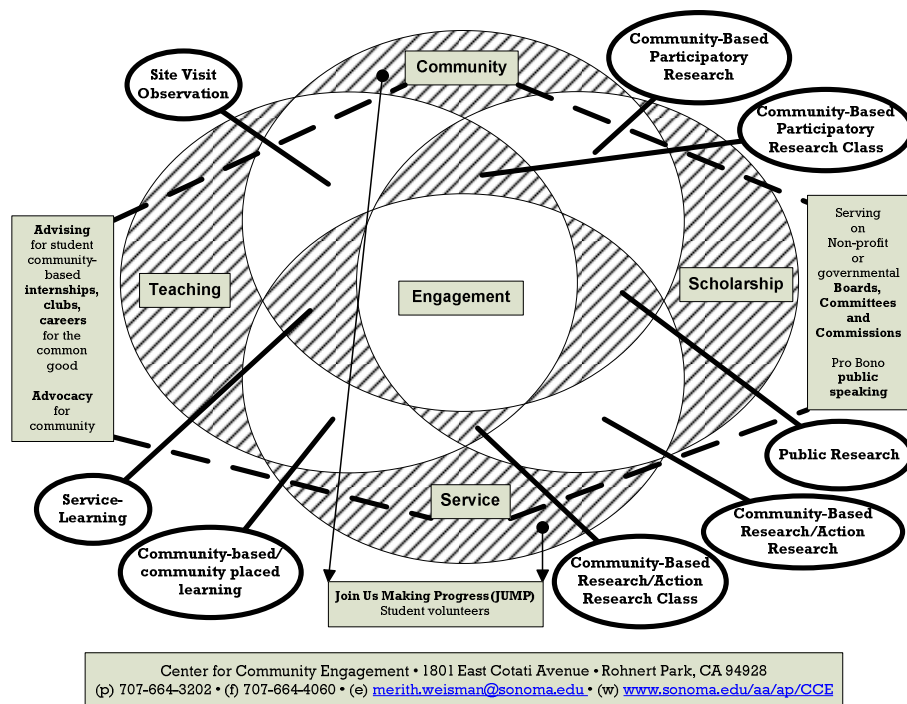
Site Visit Observation

Community

Community-Based Participatory Research

Community-Based Participatory Research Class

Advising for student community-based internships, clubs, careers for the common good

Advocacy for community

Teaching

Engagement

Scholarship

Serving on Non-profit or governmental Boards, Committees and Commissions

Pro Bono public speaking

Public Research

Service-Learning

Service

Community-Based Research/Action Research

Community-based/ community placed learning

Join Us Making Progress (JUMP) Student volunteers

Community-Based Research/Action Research Class

Center for Community Engagement • 1801 East Cotati Avenue • Rohnert Park, CA 94928
(p) 707-664-3202 • (f) 707-664-4060 • (e) merith.weisman@sonoma.edu • (w) www.sonoma.edu/aa/ap/CCE